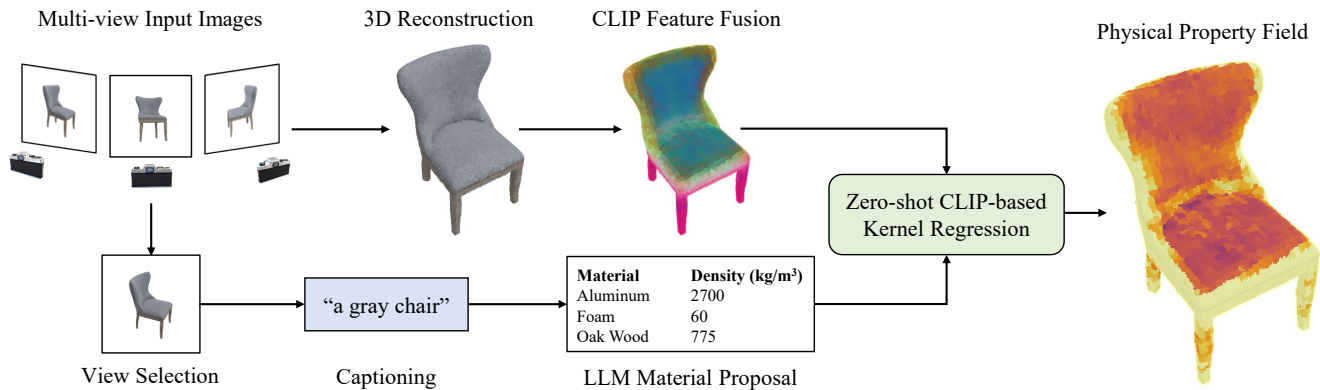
Multi-view Input Images

3D Reconstruction

CLIP Feature Fusion

Physical Property Field

Zero-shot CLIP-based Kernel Regression

View Selection

"a gray chair"

Captioning

| Material | Density (kg/m$^3$) |
|---|---|
| Aluminum | 2700 |
| Foam | 60 |
| Oak Wood | 775 |

LLM Material Proposal